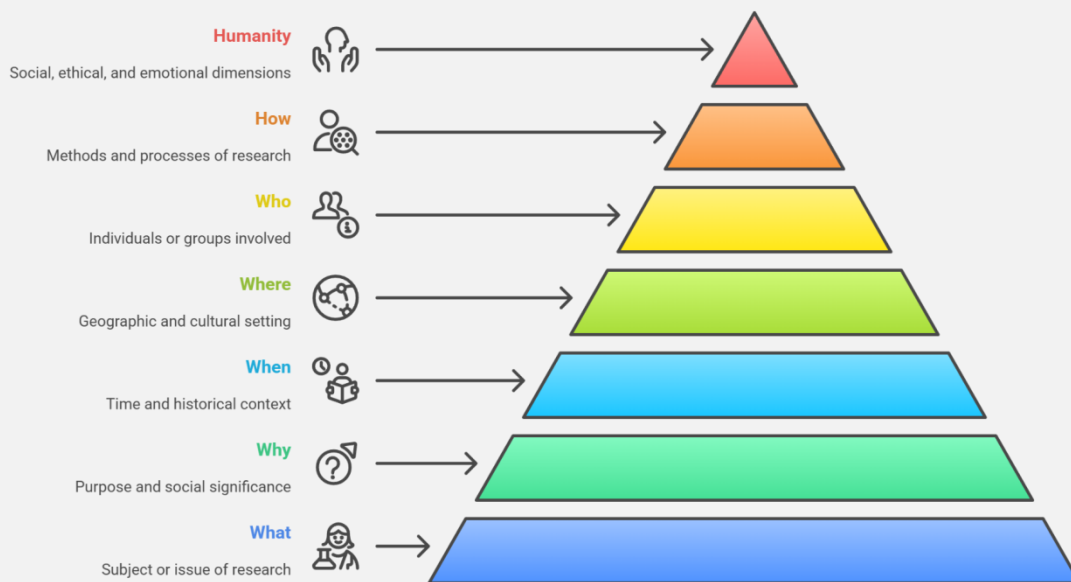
Humanity
Social, ethical, and emotional dimensions

How
Methods and processes of research

Who
Individuals or groups involved

Where
Geographic and cultural setting

When
Time and historical context

Why
Purpose and social significance

What
Subject or issue of research